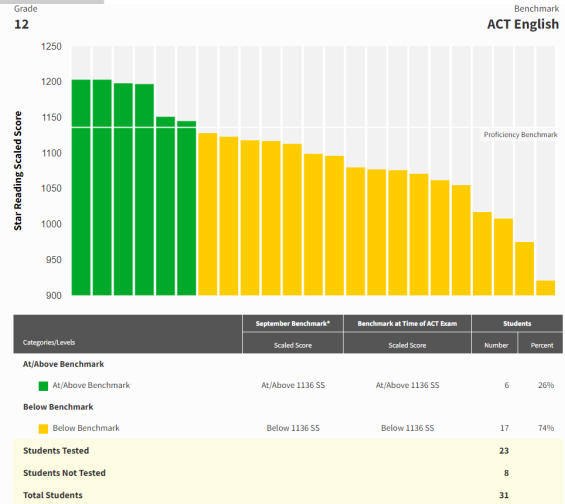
Grade
12

Benchmark
ACT English

Star Reading Scaled Score

1250
1200
1150
1100
1050
1000
950
900

Proficiency Benchmark

| Categories/Levels | September Benchmark* Scaled Score | Benchmark at Time of ACT Exam Scaled Score | Students Number | Students Percent |
|---|---|---|---|---|
| At/Above Benchmark | | | | |
| At/Above Benchmark | At/Above 1136 SS | At/Above 1136 SS | 6 | 26% |
| Below Benchmark | | | | |
| Below Benchmark | Below 1136 SS | Below 1136 SS | 17 | 74% |
| Students Tested | | | 23 | |
| Students Not Tested | | | 8 | |
| Total Students | | | 31 | |